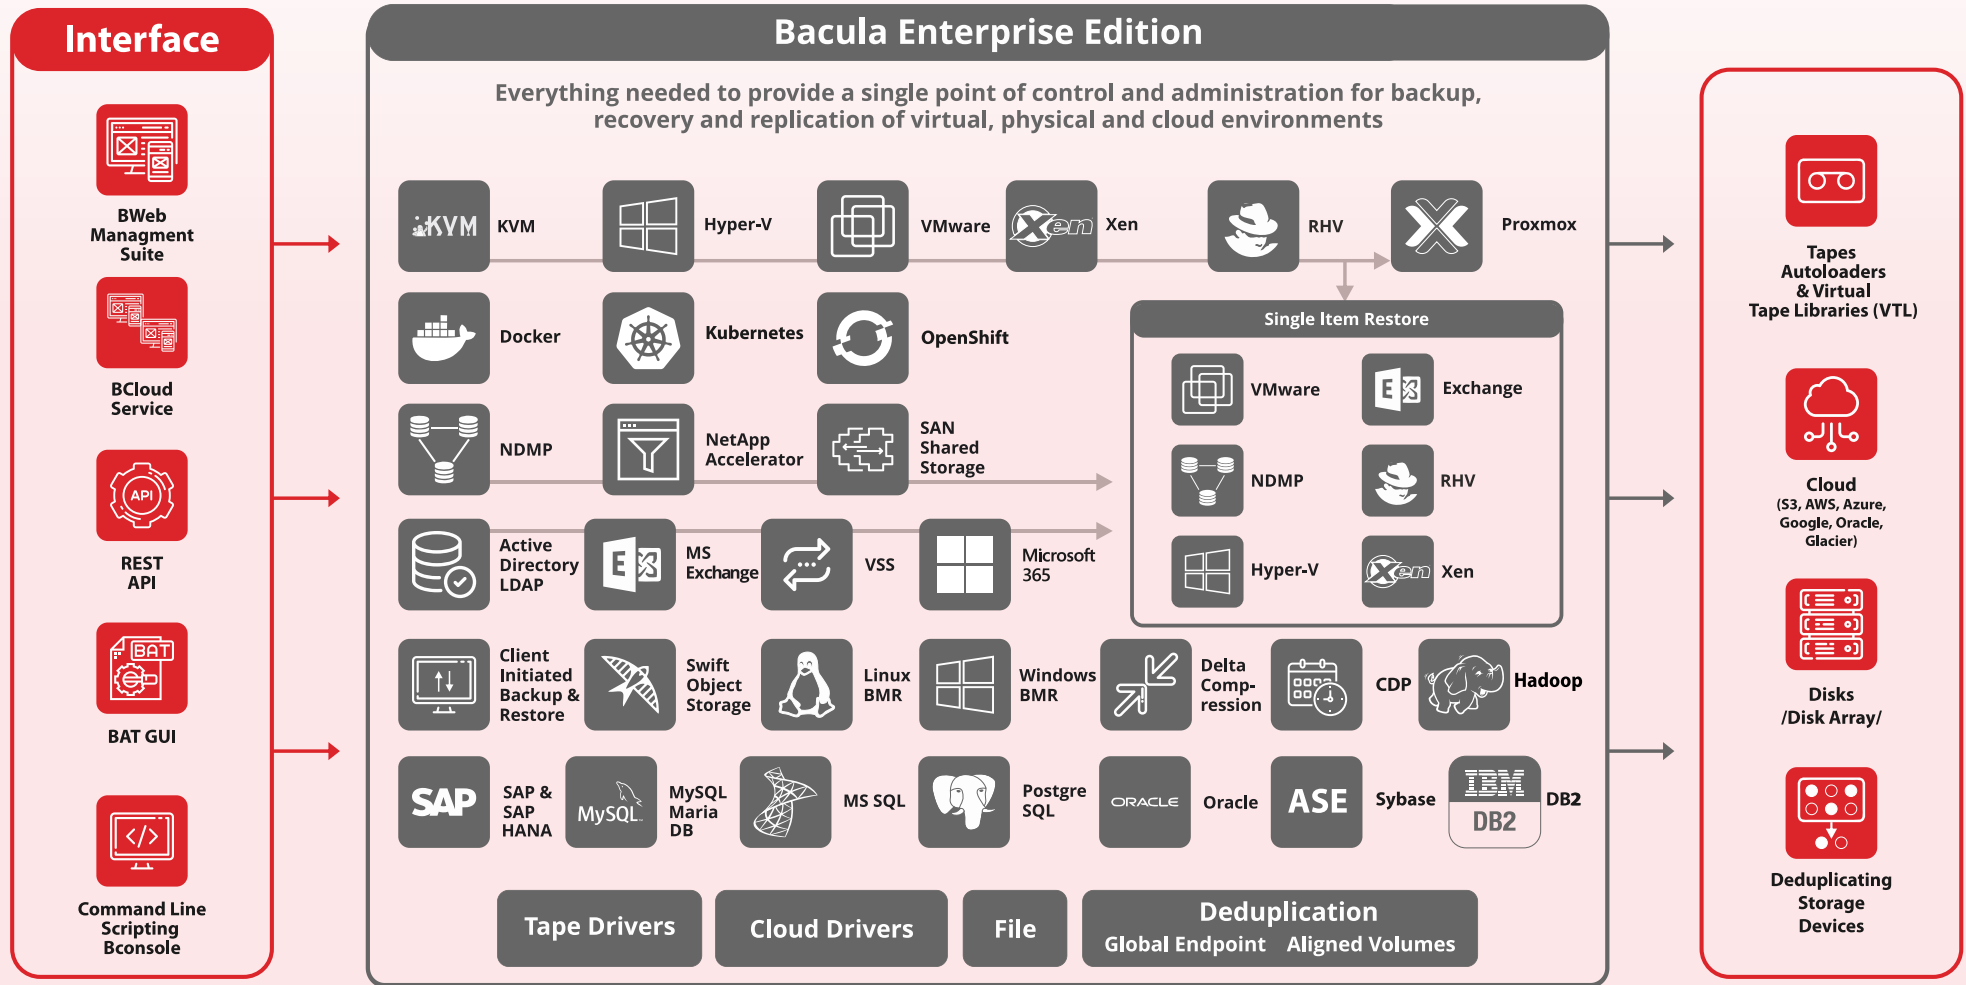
Interface

BWeb Managment Suite

BCloud Service

API

REST API

BAT

BAT GUI

Command Line Scripting Bconsole

Bacula Enterprise Edition

Everything needed to provide a single point of control and administration for backup, recovery and replication of virtual, physical and cloud environments

KVM KVM

Hyper-V

VMware

Xen Xen

RHV

Proxmox

Docker

Kubernetes

OpenShift

Single Item Restore

VMware

Exchange

NDMP

RHV

Hyper-V

Xen Xen

NDMP

NetApp Accelerator

SAN Shared Storage

Active Directory LDAP

MS Exchange

VSS

Microsoft 365

Client Initiated Backup & Restore

Swift Object Storage

Linux BMR

Windows BMR

Delta Comp-ression

CDP

Hadoop

SAP

SAP & SAP HANA

MySQL

MySQL Maria DB

MS SQL

Postgre SQL

ORACLE

Oracle

ASE

Sybase

IBM DB2

DB2

Tape Drivers

Cloud Drivers

File

Deduplication
Global Endpoint Aligned Volumes

Tapes Autoloaders & Virtual Tape Libraries (VTL)

Cloud (S3, AWS, Azure, Google, Oracle, Glacier)

Disks /Disk Array/

Deduplicating Storage Devices